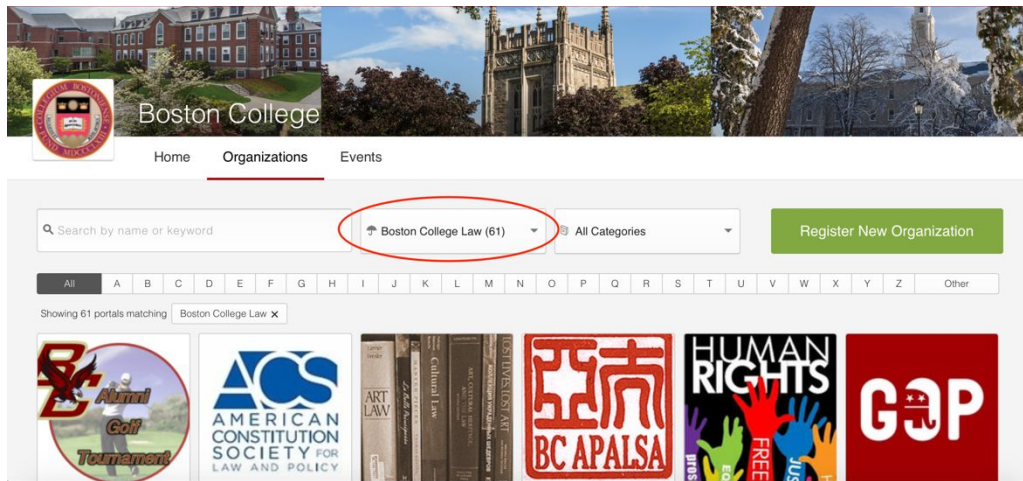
Boston College

Home Organizations Events

Search by name or keyword

Boston College Law (61)

All Categories

Register New Organization

All A B C D E F G H I J K L M N O P Q R S T U V W X Y Z Other

Showing 61 portals matching Boston College Law ×

BC Alumni Golf Tournament

ACS AMERICAN CONSTITUTION SOCIETY FOR LAW AND POLICY

ART LAW Cultural Law

BC APALSA

HUMAN RIGHTS FREE JUS

GOP